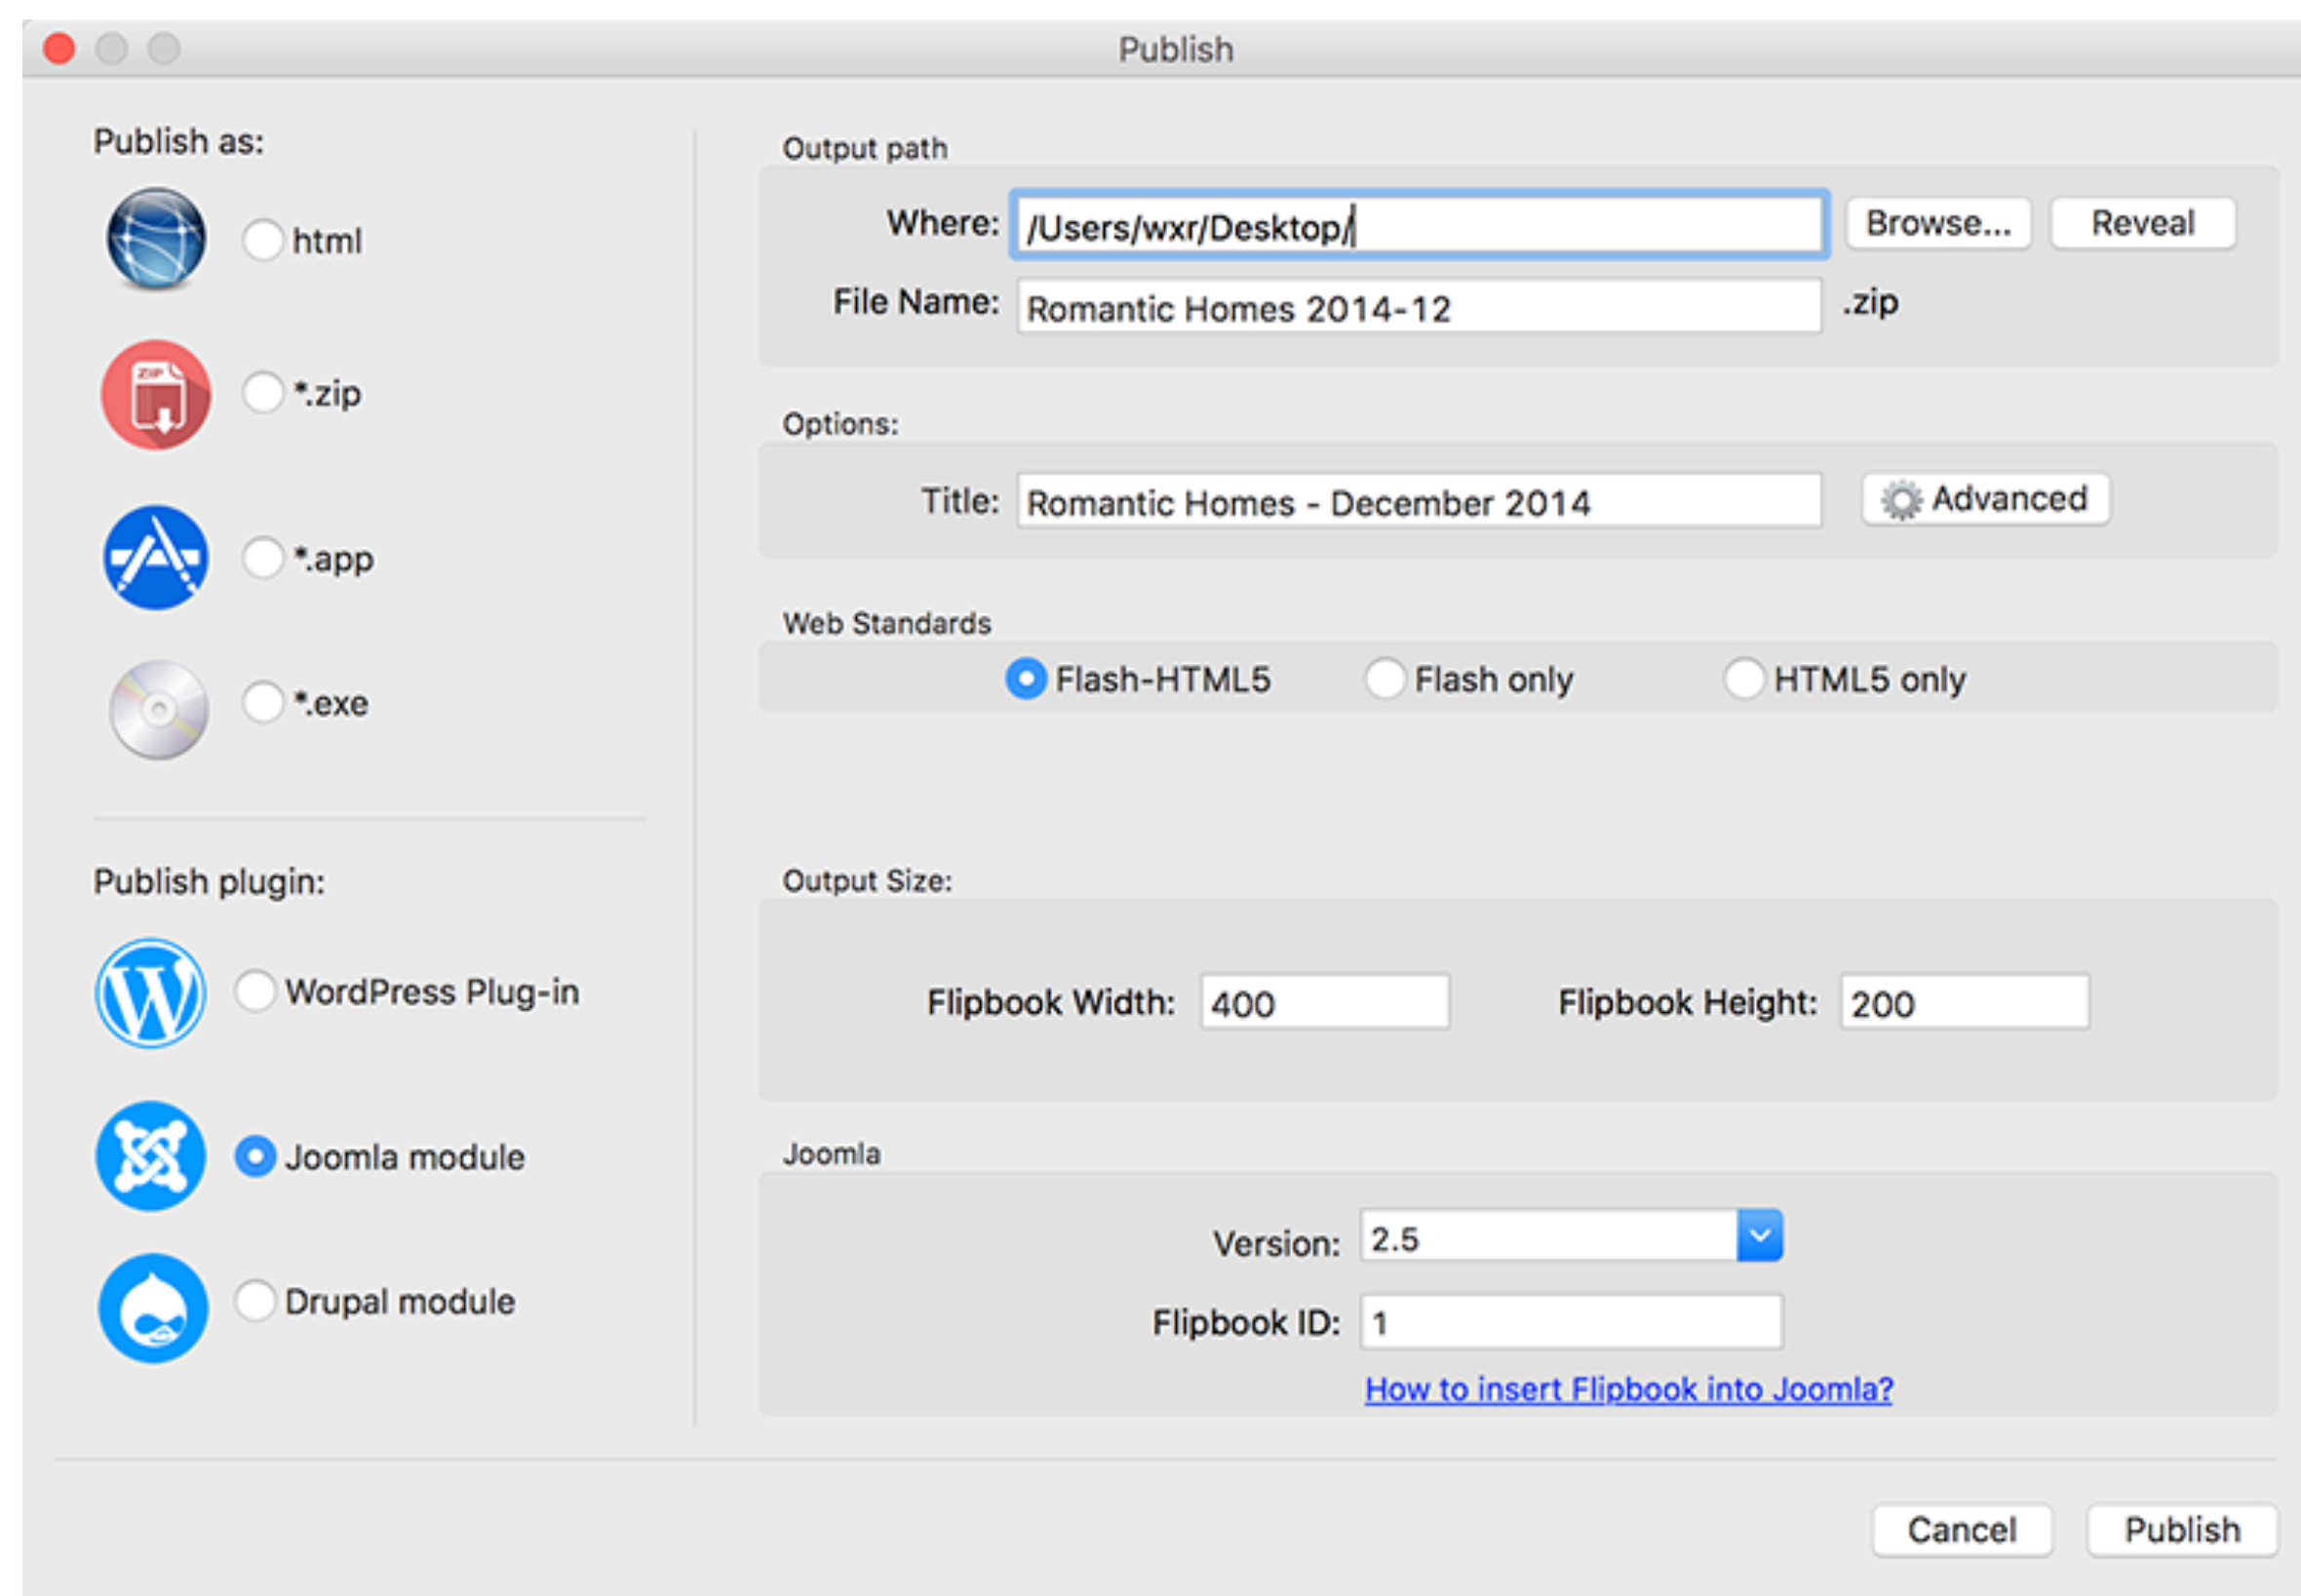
Publish

Publish as:

html

*.zip

*.app

*.exe

Publish plugin:

WordPress Plug-in

Joomla module

Drupal module

Output path

Where: /Users/wxr/Desktop/ Browse... Reveal

File Name: Romantic Homes 2014-12 .zip

Options:

Title: Romantic Homes - December 2014 Advanced

Web Standards

Flash-HTML5 Flash only HTML5 only

Output Size:

Flipbook Width: 400 Flipbook Height: 200

Joomla

Version: 2.5

Flipbook ID: 1

How to insert Flipbook into Joomla?

Cancel Publish